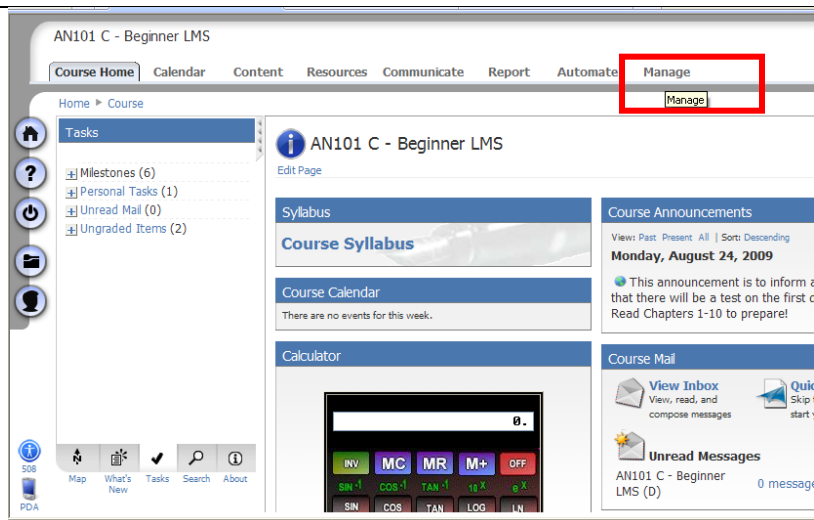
AN101 C - Beginner LMS

Course Home Calendar Content Resources Communicate Report Automate Manage

Manage

Home ▸ Course

Tasks

Milestones (6)
Personal Tasks (1)
Unread Mail (0)
Ungraded Items (2)

AN101 C - Beginner LMS

Edit Page

Syllabus

Course Syllabus

Course Calendar

There are no events for this week.

Calculator

0.

INV MC MR M+ OFF

$SIN^{-1}$ $COS^{-1}$ $TAN^{-1}$ $10^{X}$ $e^{X}$

SIN COS TAN LOG LN

Course Announcements

View: Past Present All | Sort: Descending

Monday, August 24, 2009

This announcement is to inform a that there will be a test on the first c Read Chapters 1-10 to prepare!

Course Mail

View Inbox
View, read, and compose messages

Quic
Skip t
start y

Unread Messages

AN101 C - Beginner LMS (D)

0 message

Map What's New Tasks Search About

508

PDA